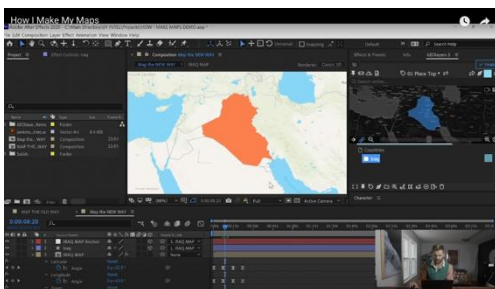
How I Make My Maps

Adobe After Effects 2020

File Edit Composition Layer Effect Animation View Window Help

Project

Composition Map the NEW WAY

Map the NEW WAY

Map the NEW WAY

0:00:08:20

Countries

Iraq

IRAQ MAP

IRAQ MAP

Effects & Presets

Search Help

Default

Full

Active Camera

Character